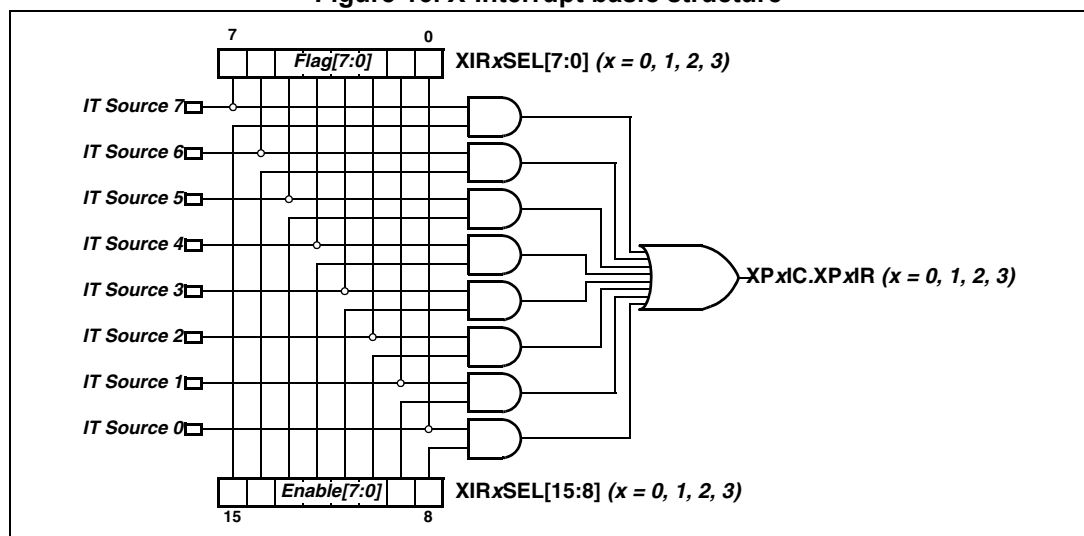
Figure 16. X-Interrupt basic structure

7 0
Flag[7:0]
XIRxSEL[7:0] (x = 0, 1, 2, 3)

IT Source 7
IT Source 6
IT Source 5
IT Source 4
IT Source 3
IT Source 2
IT Source 1
IT Source 0

XPxIC.XPxIR (x = 0, 1, 2, 3)

Enable[7:0]
XIRxSEL[15:8] (x = 0, 1, 2, 3)
15 8